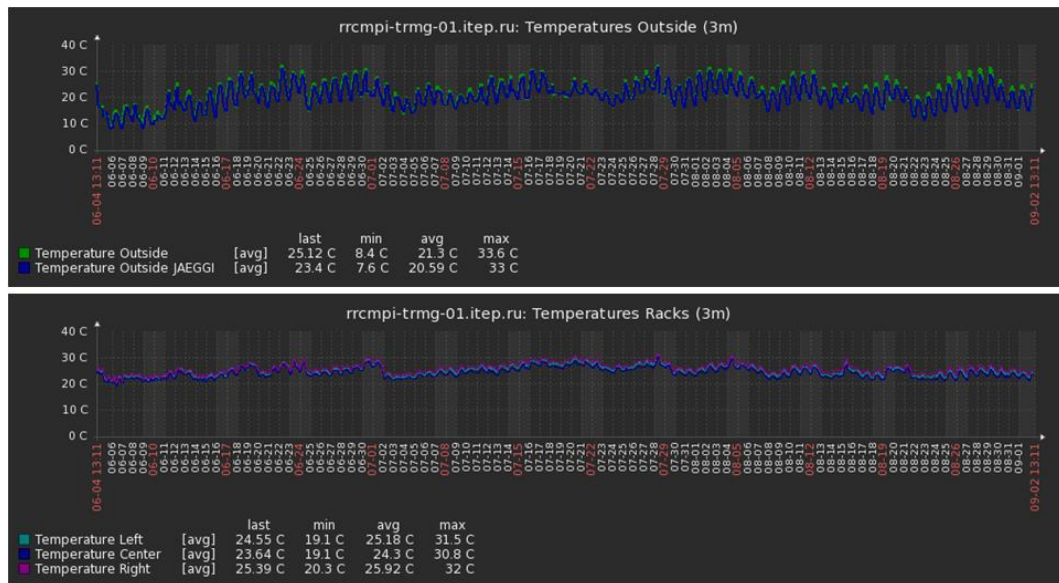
rrcmpi-trmg-01.itep.ru: Temperatures Outside (3m)

40 C
30 C
20 C
10 C
0 C

06-04 13:11 06-05 06-06 06-07 06-08 06-09 06-10 06-11 06-12 06-13 06-14 06-15 06-16 06-17 06-18 06-19 06-20 06-21 06-22 06-23 06-24 06-25 06-26 06-27 06-28 06-29 06-30 07-01 07-02 07-03 07-04 07-05 07-06 07-07 07-08 07-09 07-10 07-11 07-12 07-13 07-14 07-15 07-16 07-17 07-18 07-19 07-20 07-21 07-22 07-23 07-24 07-25 07-26 07-27 07-28 07-29 07-30 07-31 08-01 08-02 08-03 08-04 08-05 08-06 08-07 08-08 08-09 08-10 08-11 08-12 08-13 08-14 08-15 08-16 08-17 08-18 08-19 08-20 08-21 08-22 08-23 08-24 08-25 08-26 08-27 08-28 08-29 08-30 08-31 09-01 09-02 13:11

| | | last | min | avg | max |
|---|---|---|---|---|---|
| Temperature Outside | [avg] | 25.12 C | 8.4 C | 21.3 C | 33.6 C |
| Temperature Outside JAEGGI | [avg] | 23.4 C | 7.6 C | 20.59 C | 33 C |

rrcmpi-trmg-01.itep.ru: Temperatures Racks (3m)

40 C
30 C
20 C
10 C
0 C

06-04 13:11 06-05 06-06 06-07 06-08 06-09 06-10 06-11 06-12 06-13 06-14 06-15 06-16 06-17 06-18 06-19 06-20 06-21 06-22 06-23 06-24 06-25 06-26 06-27 06-28 06-29 06-30 07-01 07-02 07-03 07-04 07-05 07-06 07-07 07-08 07-09 07-10 07-11 07-12 07-13 07-14 07-15 07-16 07-17 07-18 07-19 07-20 07-21 07-22 07-23 07-24 07-25 07-26 07-27 07-28 07-29 07-30 07-31 08-01 08-02 08-03 08-04 08-05 08-06 08-07 08-08 08-09 08-10 08-11 08-12 08-13 08-14 08-15 08-16 08-17 08-18 08-19 08-20 08-21 08-22 08-23 08-24 08-25 08-26 08-27 08-28 08-29 08-30 08-31 09-01 09-02 13:11

| | | last | min | avg | max |
|---|---|---|---|---|---|
| Temperature Left | [avg] | 24.55 C | 19.1 C | 25.18 C | 31.5 C |
| Temperature Center | [avg] | 23.64 C | 19.1 C | 24.3 C | 30.8 C |
| Temperature Right | [avg] | 25.39 C | 20.3 C | 25.92 C | 32 C |